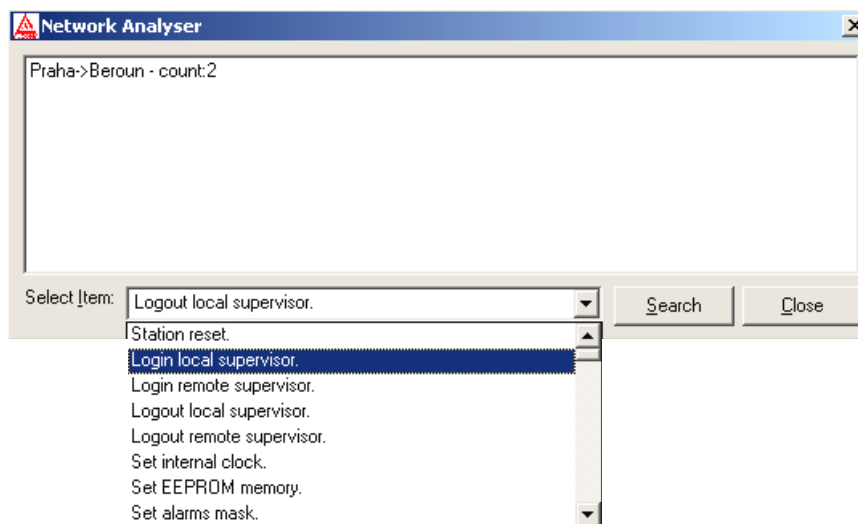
Network Analyser

Praha->Beroun - count:2

Select Item: Logout local supervisor.

Search

Close

Station reset.
Login local supervisor.
Login remote supervisor.
Logout local supervisor.
Logout remote supervisor.
Set internal clock.
Set EEPROM memory.
Set alarms mask.